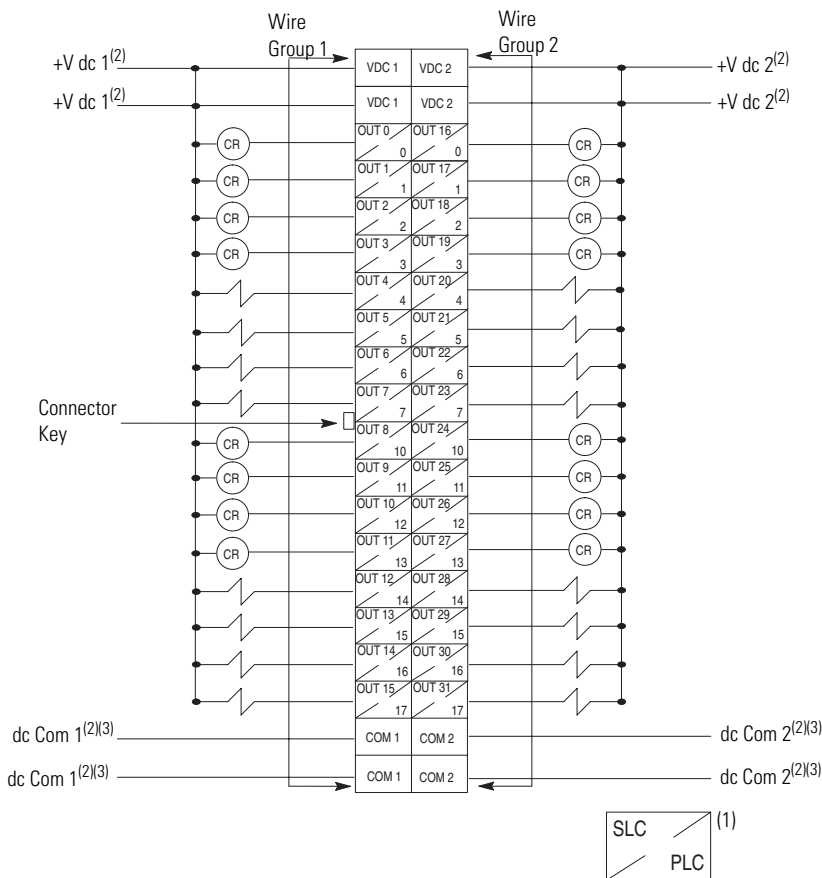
Wire Group 1

Wire Group 2

+V dc 1$^{(2)}$

+V dc 1$^{(2)}$

+V dc 2$^{(2)}$

+V dc 2$^{(2)}$

| VDC 1 | VDC 2 |
|---|---|
| VDC 1 | VDC 2 |
| OUT 0 / 0 | OUT 16 / 0 |
| OUT 1 / 1 | OUT 17 / 1 |
| OUT 2 / 2 | OUT 18 / 2 |
| OUT 3 / 3 | OUT 19 / 3 |
| OUT 4 / 4 | OUT 20 / 4 |
| OUT 5 / 5 | OUT 21 / 5 |
| OUT 6 / 6 | OUT 22 / 6 |
| OUT 7 / 7 | OUT 23 / 7 |
| OUT 8 / 10 | OUT 24 / 10 |
| OUT 9 / 11 | OUT 25 / 11 |
| OUT 10 / 12 | OUT 26 / 12 |
| OUT 11 / 13 | OUT 27 / 13 |
| OUT 12 / 14 | OUT 28 / 14 |
| OUT 13 / 15 | OUT 29 / 15 |
| OUT 14 / 16 | OUT 30 / 16 |
| OUT 15 / 17 | OUT 31 / 17 |
| COM 1 | COM 2 |
| COM 1 | COM 2 |

CR CR CR CR CR CR CR CR

CR CR CR CR CR CR CR CR

Connector Key

dc Com 1$^{(2)(3)}$

dc Com 1$^{(2)(3)}$

dc Com 2$^{(2)(3)}$

dc Com 2$^{(2)(3)}$

SLC / PLC $^{(1)}$